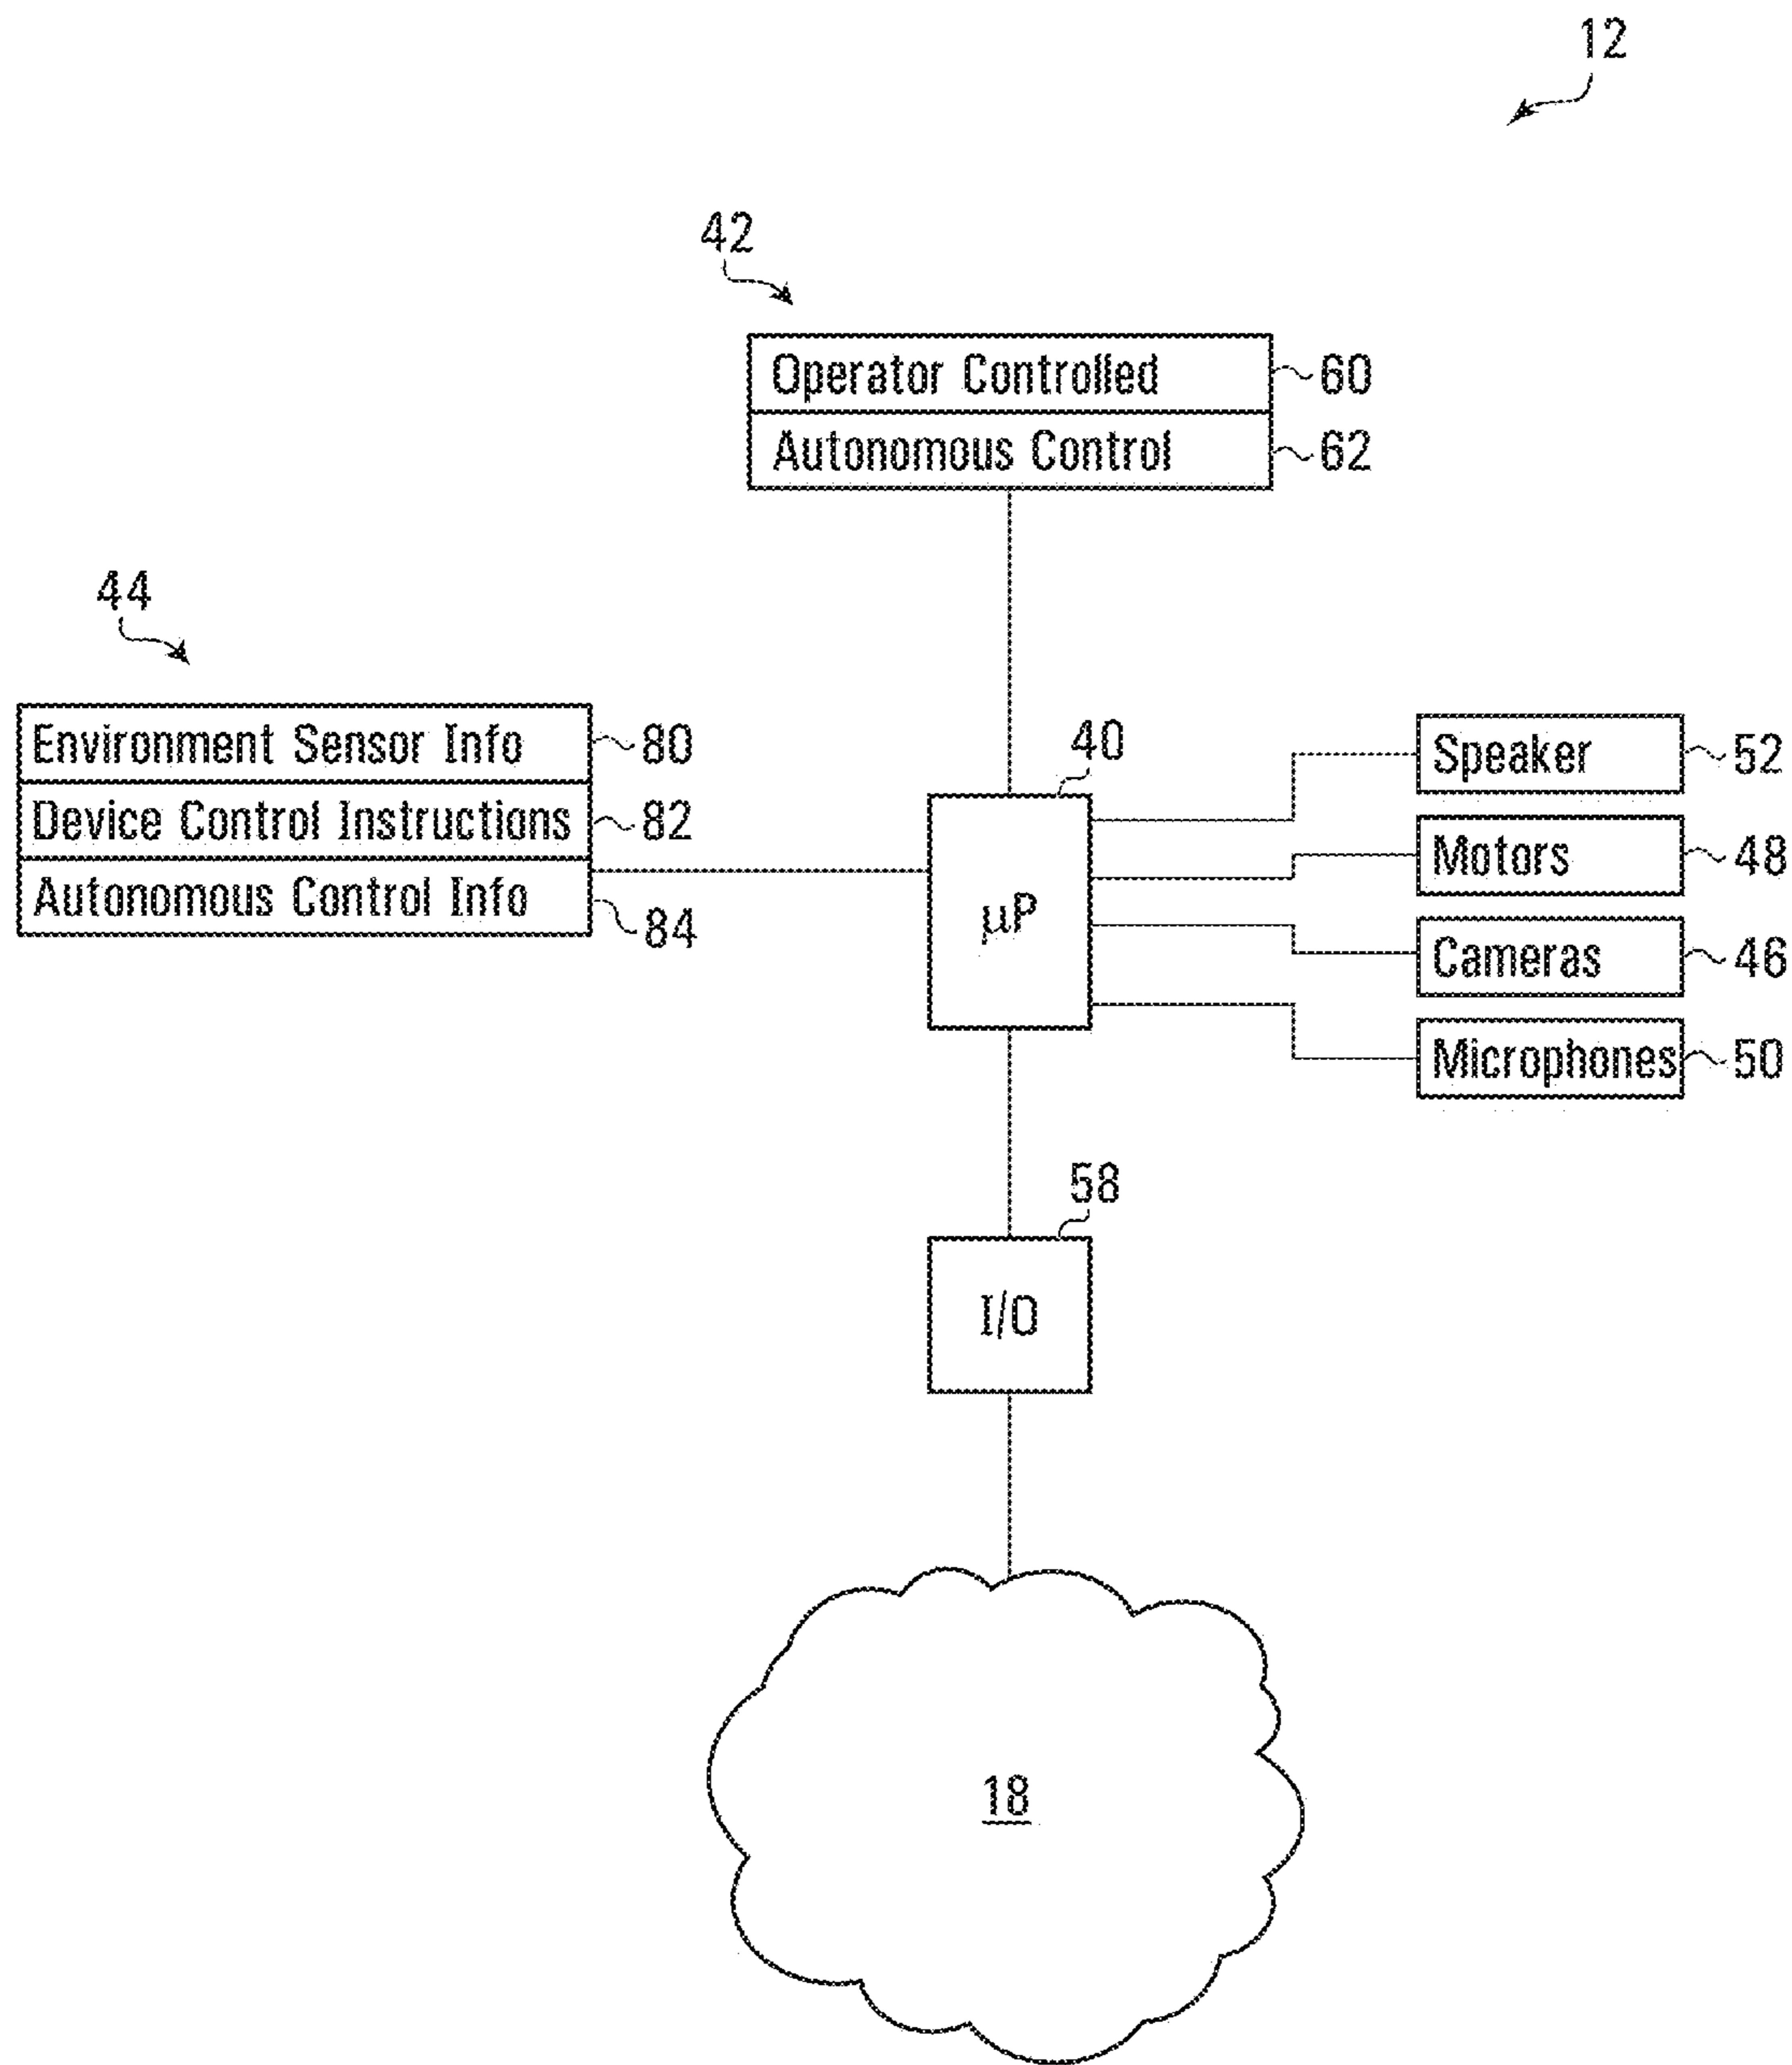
12

42

Operator Controlled 60
Autonomous Control 62

44

Environment Sensor Info 80
Device Control Instructions 82
Autonomous Control Info 84

40

μP

Speaker 52
Motors 48
Cameras 46
Microphones 50

58

I/O

18